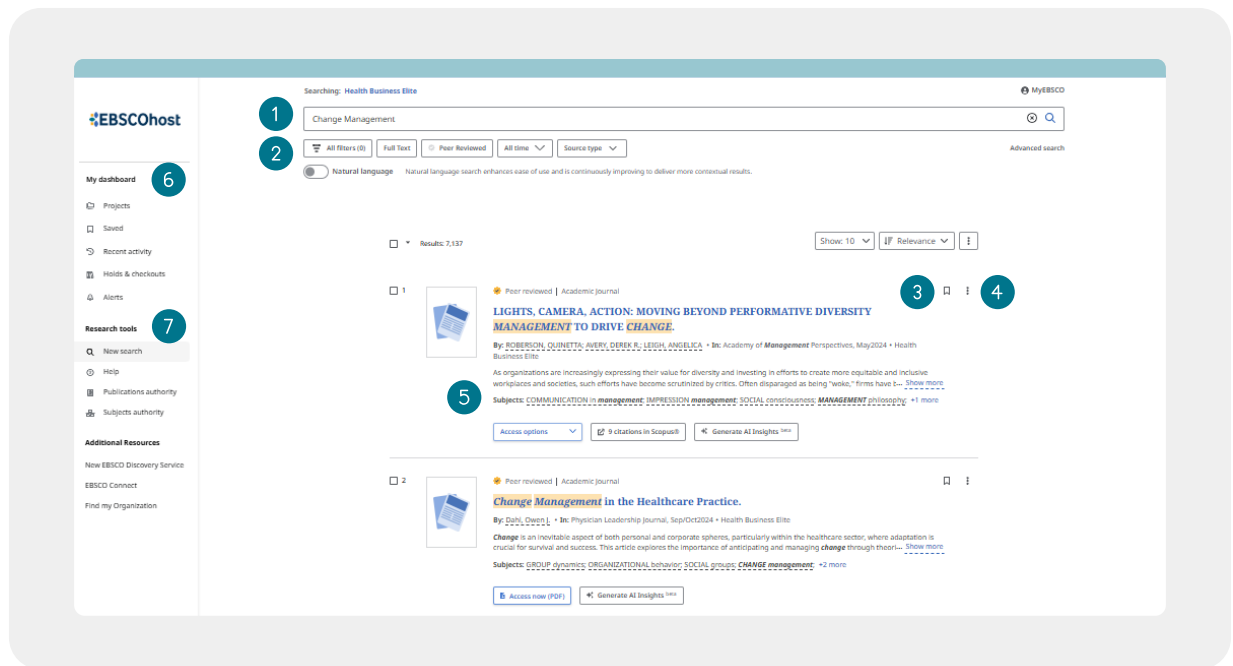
Searching: Health Business Elite

MyEBSCO

EBSCOhost

1

Change Management

2

All filters (0) Full Text Peer Reviewed All time Source type

Advanced search

Natural language Natural language search enhances ease of use and is continuously improving to deliver more contextual results.

My dashboard 6

Projects

Saved

Recent activity

Holds & checkouts

Alerts

Research tools 7

New search

Help

Publications authority

Subjects authority

Additional Resources

New EBSCO Discovery Service

EBSCO Connect

Find my Organization

Results: 7,137

Show: 10 Relevance

1

Peer reviewed | Academic Journal

3 4

LIGHTS, CAMERA, ACTION: MOVING BEYOND PERFORMATIVE DIVERSITY MANAGEMENT TO DRIVE CHANGE.

By: ROBERSON, QUINETTA; AVERY, DEREK R.; LEIGH, ANGELICA • In: Academy of Management Perspectives, May2024 • Health Business Elite

As organizations are increasingly expressing their value for diversity and investing in efforts to create more equitable and inclusive workplaces and societies, such efforts have become scrutinized by critics. Often disparaged as being "woke," firms have t... Show more

5

Subjects: COMMUNICATION in management; IMPRESSION management; SOCIAL consciousness; MANAGEMENT philosophy; +1 more

Access options 9 citations in Scopus® Generate AI Insights Beta

2

Peer reviewed | Academic Journal

Change Management in the Healthcare Practice.

By: Dahl, Owen J. • In: Physician Leadership Journal, Sep/Oct2024 • Health Business Elite

Change is an inevitable aspect of both personal and corporate spheres, particularly within the healthcare sector, where adaptation is crucial for survival and success. This article explores the importance of anticipating and managing change through theori... Show more

Subjects: GROUP dynamics; ORGANIZATIONAL behavior; SOCIAL groups; CHANGE management; +2 more

Access now (PDF) Generate AI Insights Beta